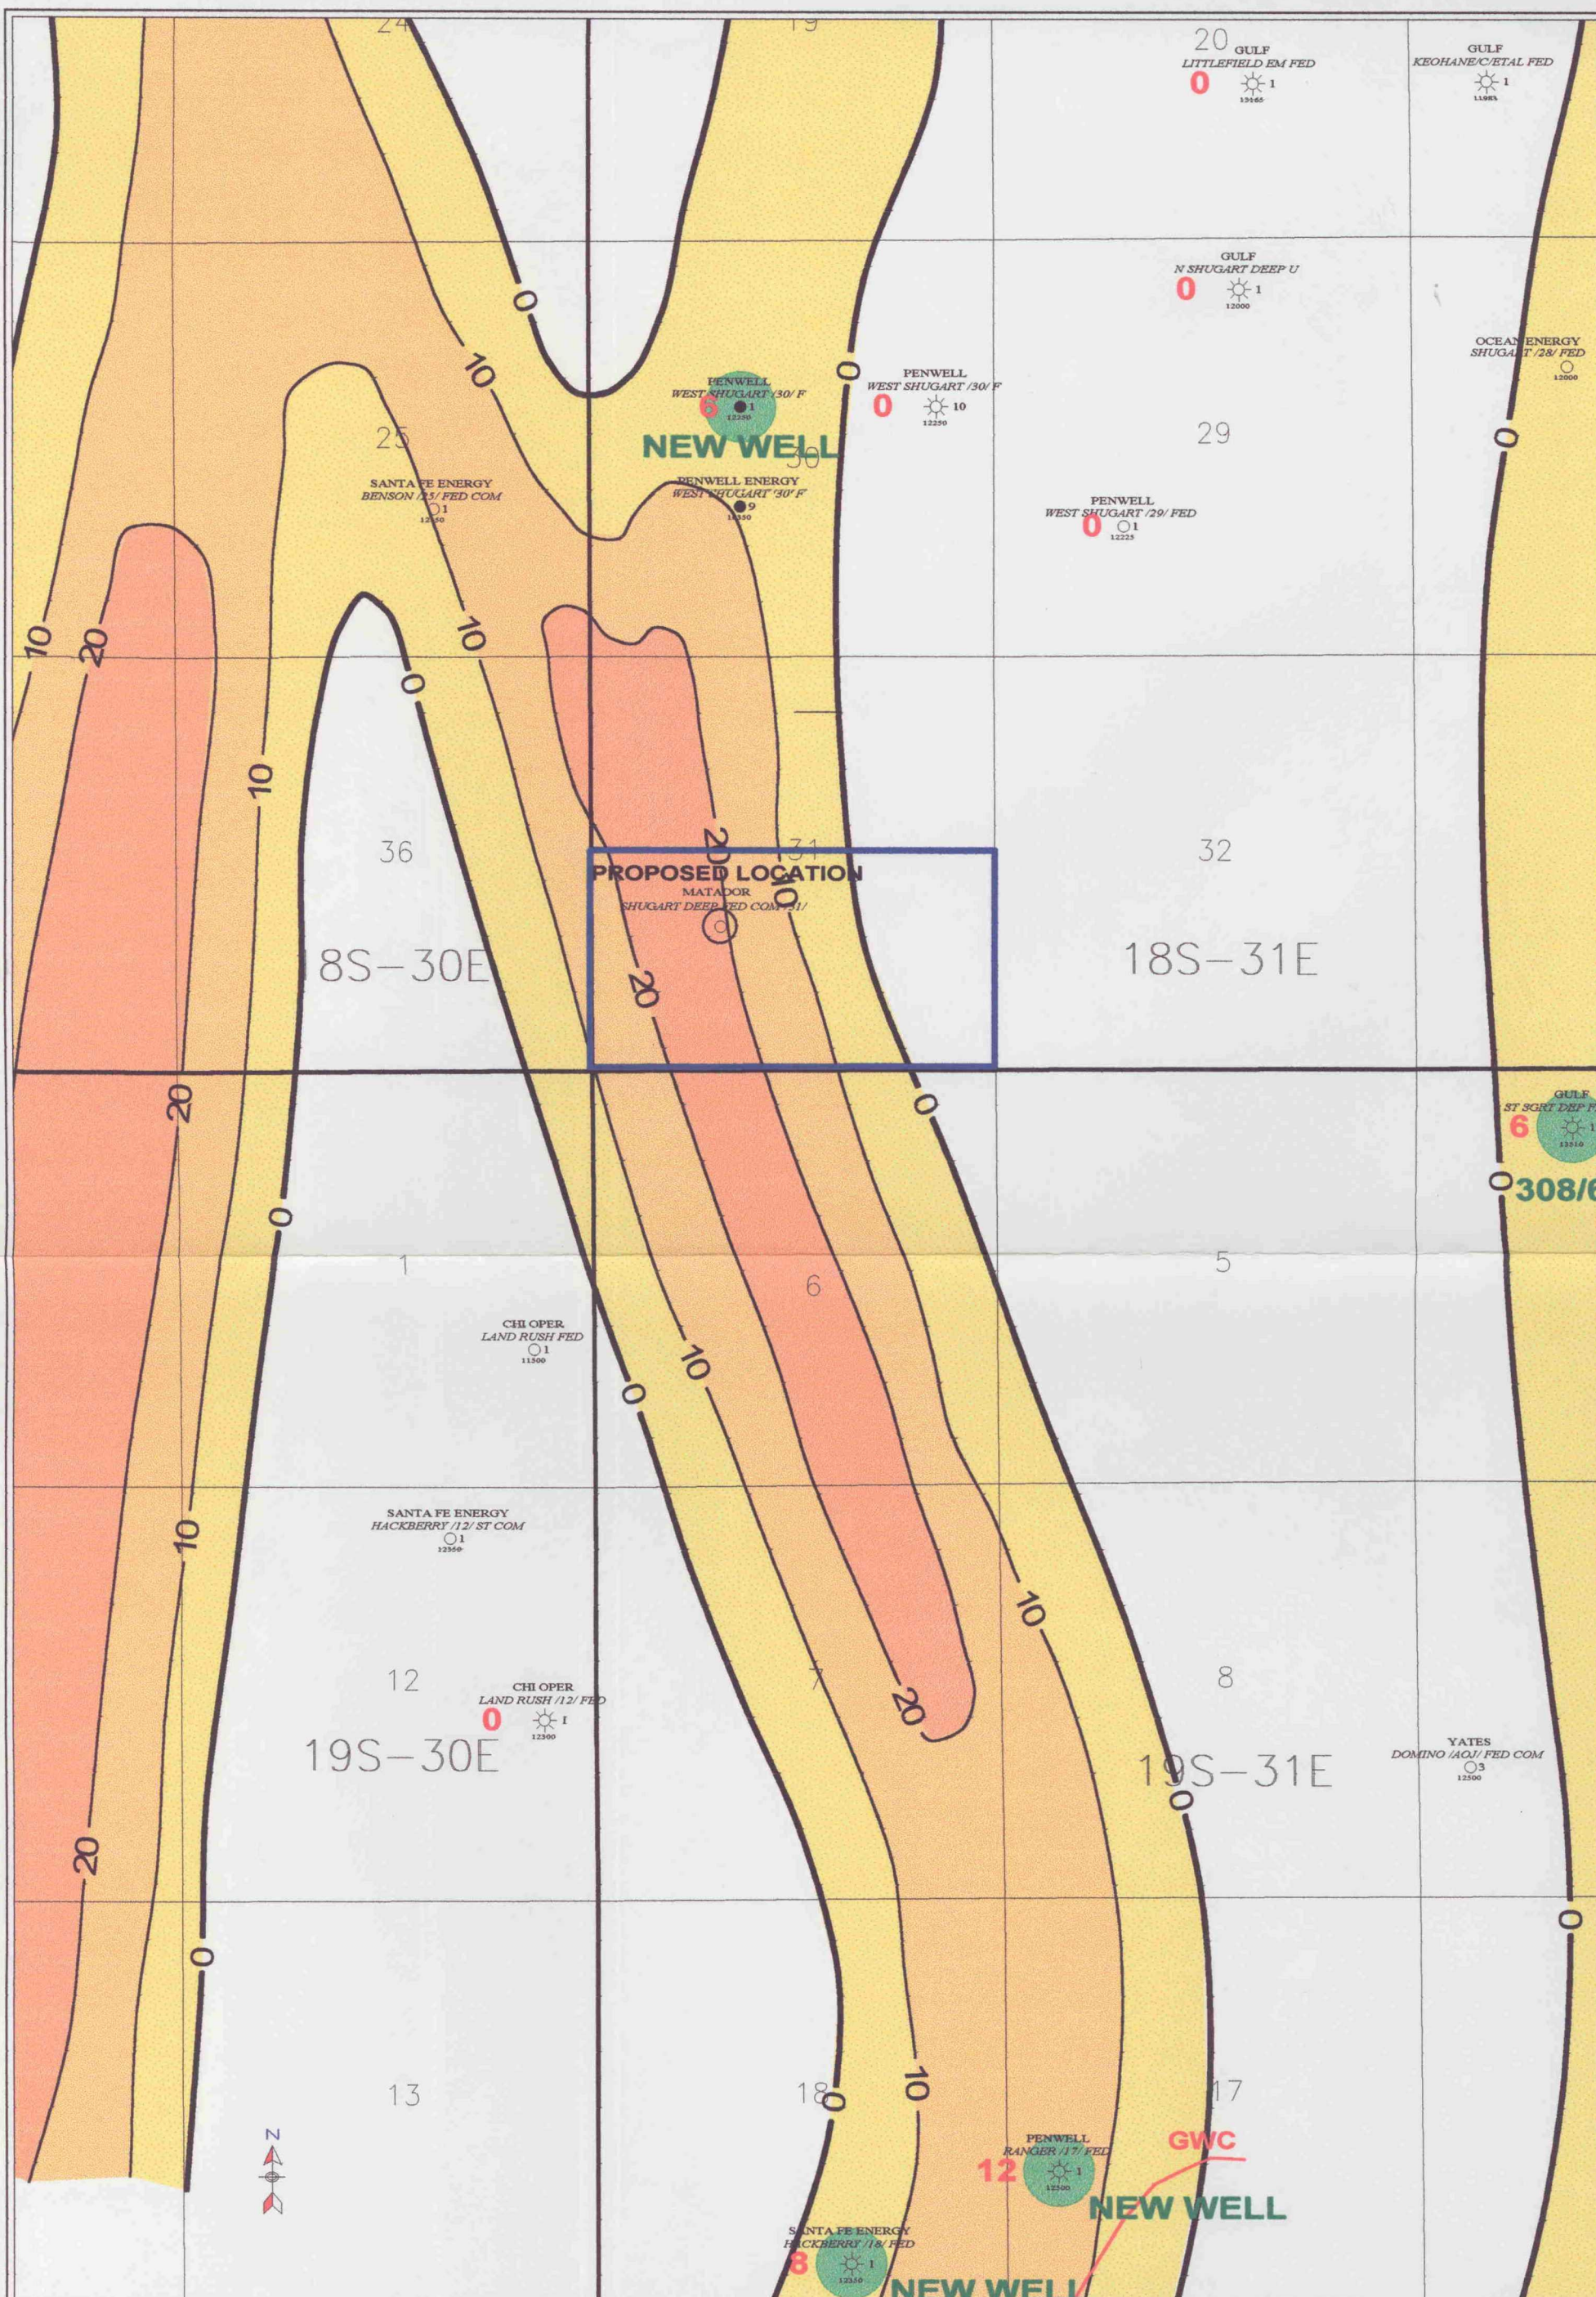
24
19
20
GULF
LITTLEFIELD EM FED
0
1
13165
GULF
KEOHANE/C/ETAL FED
1
11085
GULF
N SHUGART DEEP U
0
1
12000
OCEAN ENERGY
SHUGART /28/ FED
12000
0
10
0
PENWELL
WEST SHUGART /30/ F
6
1
12250
NEW WELL
0
PENWELL
WEST SHUGART /30/ F
0
10
12250
29
25
30
SANTA FE ENERGY
BENSON /25/ FED COM
1
12350
PENWELL ENERGY
WEST SHUGART '30' F
9
12350
PENWELL
WEST SHUGART /29/ FED
0
1
12225
10
20
10
0
10
36
20
31
32
PROPOSED LOCATION
MATADOR
SHUGART DEEP FED COM 31/
10
18S–30E
20
18S–31E
20
0
GULF
ST SGRT DEEP F
6
1
13310
0
308/6
0
1
6
5
CHI OPER
LAND RUSH FED
1
11500
10
0
SANTA FE ENERGY
HACKBERRY /12/ ST COM
1
12350
10
10
12
7
8
CHI OPER
LAND RUSH /12/ FED
0
1
12300
20
19S–30E
19S–31E
YATES
DOMINO /AOJ/ FED COM
3
12500
0
20
0
0
13
18
0
10
17
N
PENWELL
RANGER /17/ FED
12
1
12500
GWC
NEW WELL
SANTA FE ENERGY
HACKBERRY /18/ FED
8
1
12350
NEW WELL